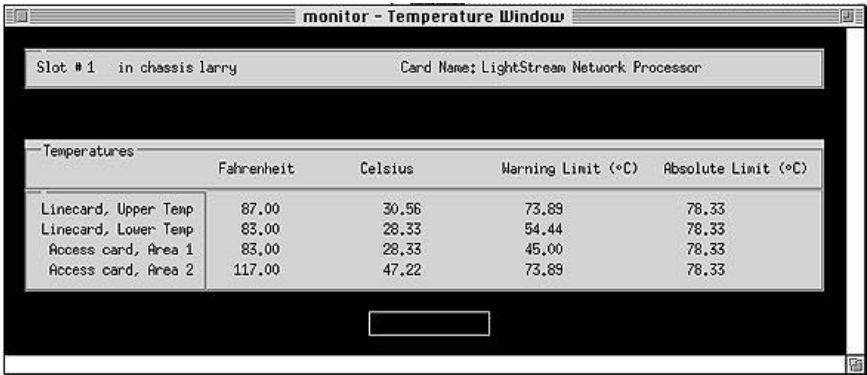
monitor - Temperature Window

Slot # 1 in chassis larry

Card Name: LightStream Network Processor

Temperatures

|  | Fahrenheit | Celsius | Warning Limit (°C) | Absolute Limit (°C) |
|---|---|---|---|---|
| Linecard, Upper Temp | 87.00 | 30.56 | 73.89 | 78.33 |
| Linecard, Lower Temp | 83.00 | 28.33 | 54.44 | 78.33 |
| Access card, Area 1 | 83.00 | 28.33 | 45.00 | 78.33 |
| Access card, Area 2 | 117.00 | 47.22 | 73.89 | 78.33 |